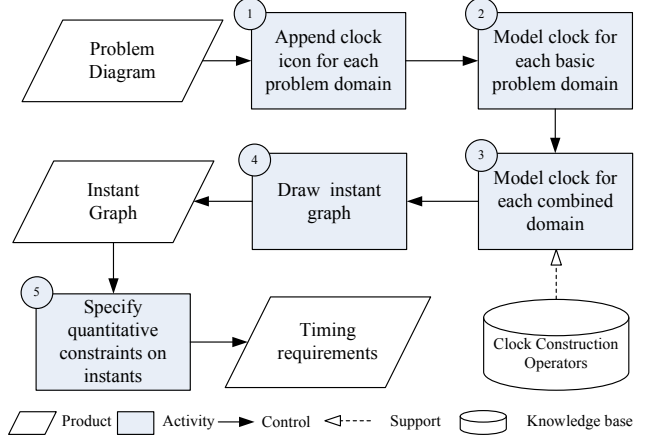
Problem Diagram

1
Append clock icon for each problem domain

2
Model clock for each basic problem domain

3
Model clock for each combined domain

4
Draw instant graph

Instant Graph

5
Specify quantitative constraints on instants

Timing requirements

Clock Construction Operators

Product Activity Control Support Knowledge base